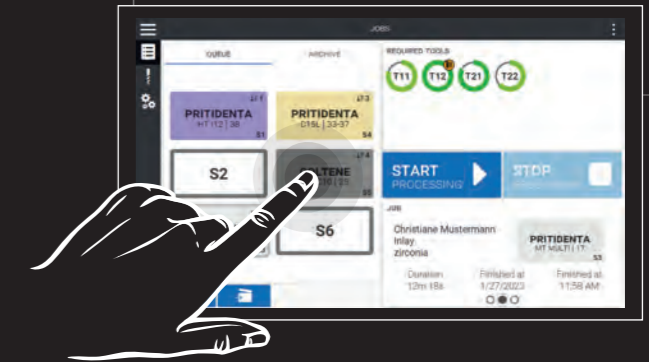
JOBS

QUEUE

ARCHIVE

REQUIRED TOOLS

T11

T12

T21

T22

PRITIDENTA
HT | 12 | 38
S1

PRITIDENTA
D15L | 33-37
S4

S2

LTENE
S5

S6

START
PROCESSING

STOP

JOB

Christiane Mustermann
Inlay
zirconia

PRITIDENTA
MT MULTI | 17
S3

Duration
12m 18s

Finished at
1/27/2023

Finished at
11:58 AM